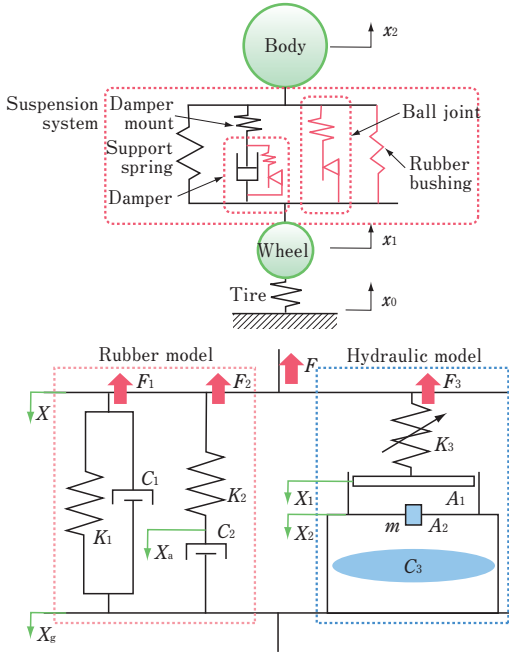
Body
$x_2$
Suspension system
Damper mount
Support spring
Damper
Ball joint
Rubber bushing
Wheel
$x_1$
Tire
$x_0$

Rubber model
Hydraulic model
$F$
$F_1$
$F_2$
$F_3$
$X$
$C_1$
$K_1$
$K_2$
$C_2$
$X_a$
$K_3$
$X_1$
$A_1$
$X_2$
$m$
$A_2$
$C_3$
$X_g$